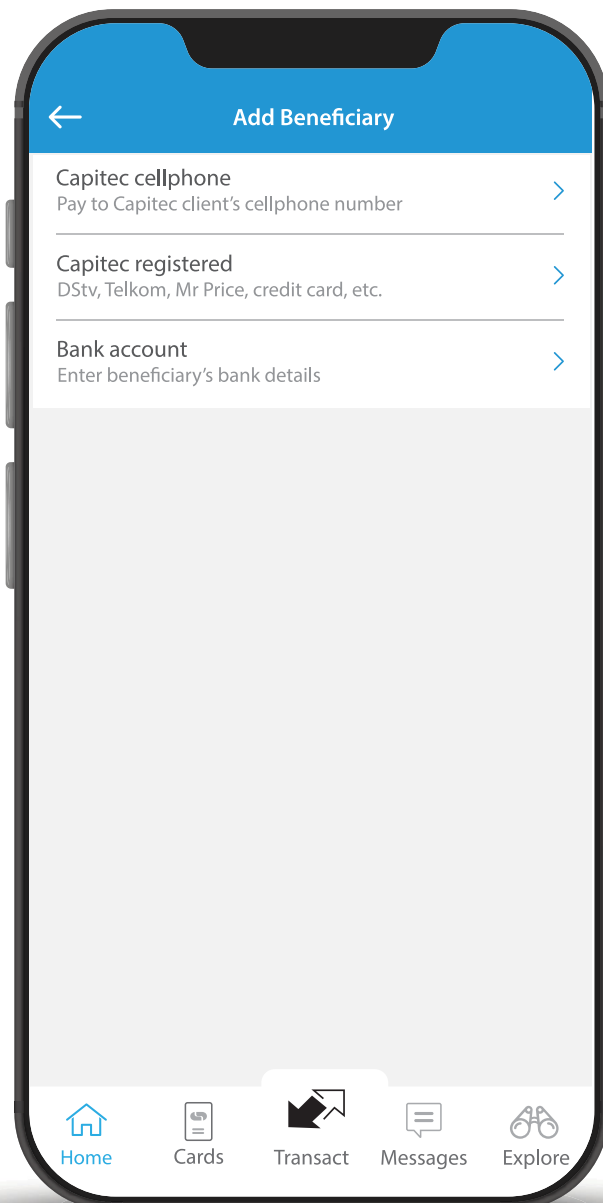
Add Beneficiary

Capitec cellphone
Pay to Capitec client's cellphone number

Capitec registered
DStv, Telkom, Mr Price, credit card, etc.

Bank account
Enter beneficiary's bank details

Home
Cards
Transact
Messages
Explore